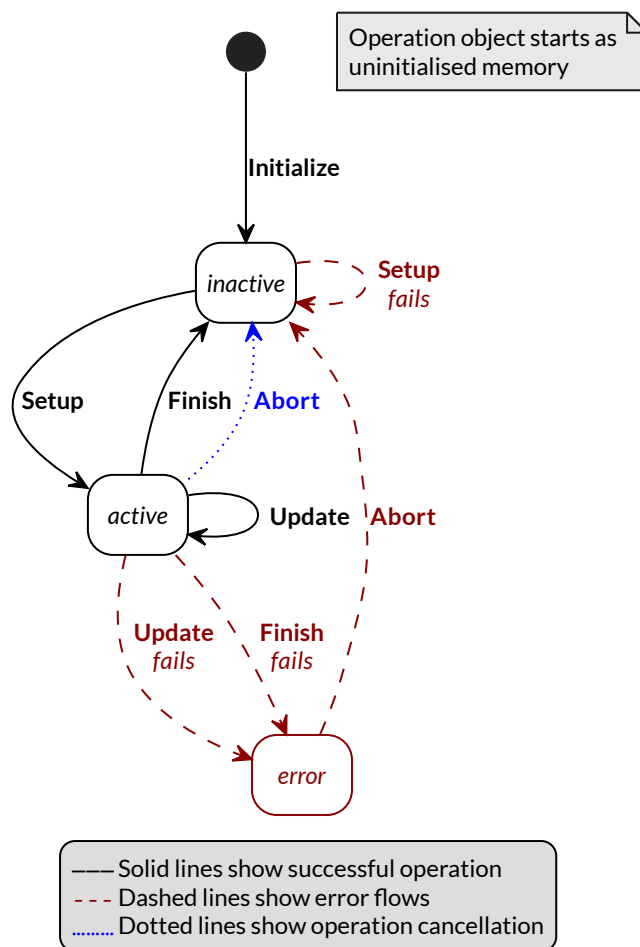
Operation object starts as uninitialised memory

Initialize

inactive

Setup fails

Setup

Finish

Abort

active

Update

Abort

Update fails

Finish fails

error

——— Solid lines show successful operation
- - - Dashed lines show error flows
......... Dotted lines show operation cancellation